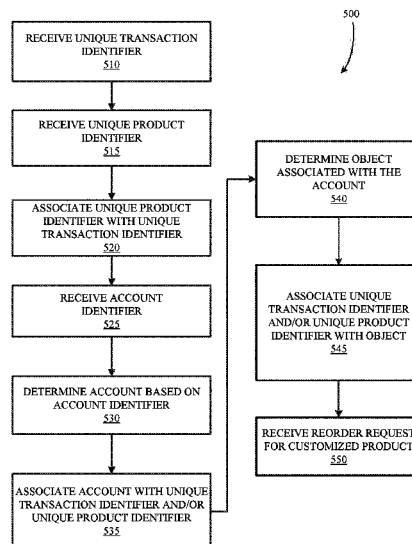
500

RECEIVE UNIQUE TRANSACTION IDENTIFIER
510

RECEIVE UNIQUE PRODUCT IDENTIFIER
515

ASSOCIATE UNIQUE PRODUCT IDENTIFIER WITH UNIQUE TRANSACTION IDENTIFIER
520

RECEIVE ACCOUNT IDENTIFIER
525

DETERMINE ACCOUNT BASED ON ACCOUNT IDENTIFIER
530

ASSOCIATE ACCOUNT WITH UNIQUE TRANSACTION IDENTIFIER AND/OR UNIQUE PRODUCT IDENTIFIER
535

DETERMINE OBJECT ASSOCIATED WITH THE ACCOUNT
540

ASSOCIATE UNIQUE TRANSACTION IDENTIFIER AND/OR UNIQUE PRODUCT IDENTIFIER WITH OBJECT
545

RECEIVE REORDER REQUEST FOR CUSTOMIZED PRODUCT
550